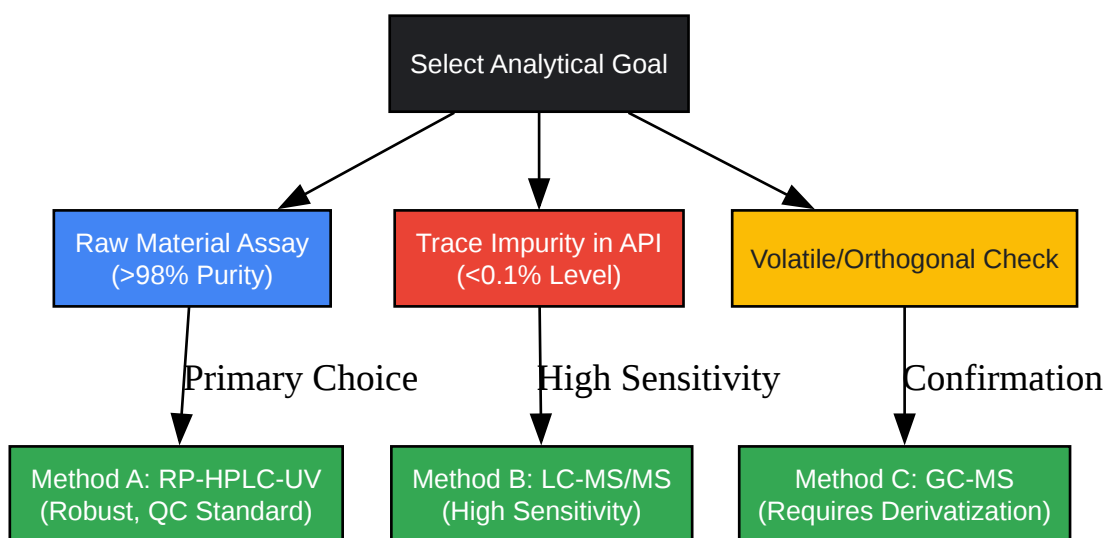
Select Analytical Goal

Raw Material Assay
(>98% Purity)

Trace Impurity in API
(<0.1% Level)

Volatile/Orthogonal Check

Primary Choice

High Sensitivity

Confirmation

Method A: RP-HPLC-UV
(Robust, QC Standard)

Method B: LC-MS/MS
(High Sensitivity)

Method C: GC-MS
(Requires Derivatization)